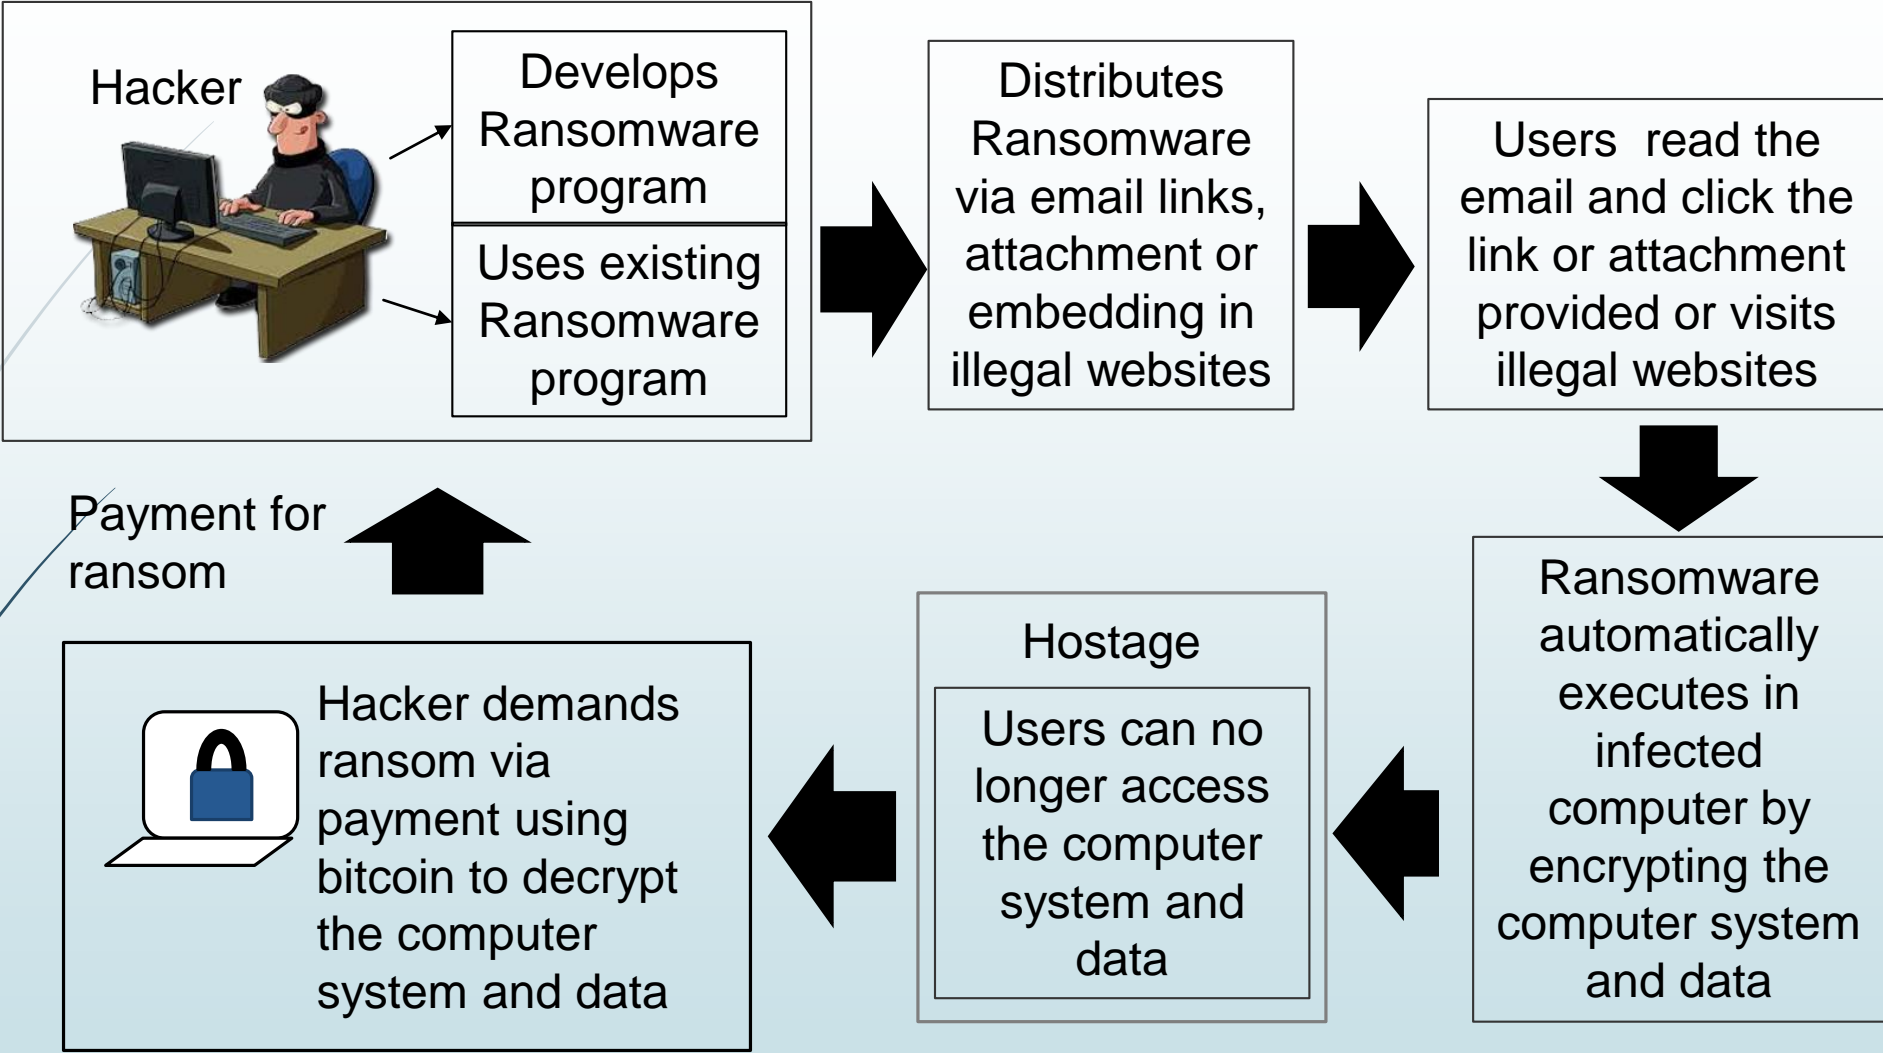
Hacker

Develops Ransomware program

Uses existing Ransomware program

Distributes Ransomware via email links, attachment or embedding in illegal websites

Users read the email and click the link or attachment provided or visits illegal websites

Ransomware automatically executes in infected computer by encrypting the computer system and data

Hostage

Users can no longer access the computer system and data

Hacker demands ransom via payment using bitcoin to decrypt the computer system and data

Payment for ransom